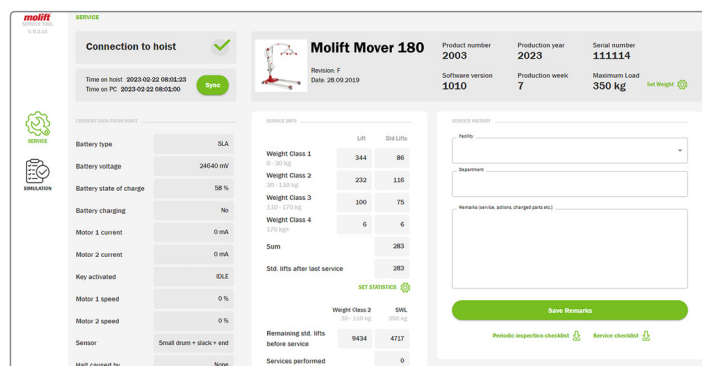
molift
SERVICE
v 5.0.10

Connection to hoist
Time on hoist 2023-02-22 08:01:23
Time on PC 2023-02-22 08:01:00
Sync

Molift Mover 180
Revision: F
Date: 28.09.2019

Product number
2003
Production year
2023
Serial number
111114
Software version
1010
Production week
7
Maximum Load
350 kg
Set Weight

SERVICE

SIMULATION

CURRENT DATA FROM HOIST

| | |
|---|---|
| Battery type | SLA |
| Battery voltage | 24640 mV |
| Battery state of charge | 58 % |
| Battery charging | No |
| Motor 1 current | 0 mA |
| Motor 2 current | 0 mA |
| Key activated | IDLE |
| Motor 1 speed | 0 % |
| Motor 2 speed | 0 % |
| Sensor | Small drum + slack + end |
| Halt caused by | None |

SERVICE INFO

| | Lift | Std Lifts |
|---|---|---|
| Weight Class 1 0 - 30 kg | 344 | 86 |
| Weight Class 2 30 - 110 kg | 232 | 116 |
| Weight Class 3 110 - 170 kg | 100 | 75 |
| Weight Class 4 170 kg+ | 6 | 6 |
| Sum | | 283 |
| Std. lifts after last service | | 283 |

SET STATISTICS

| | Weight Class 2 30 - 110 kg | SWL 350 kg |
|---|---|---|
| Remaining std. lifts before service | 9434 | 4717 |
| Services performed | | 0 |

SERVICE HISTORY
Facility
Department
Remarks (service, actions, changed parts etc)
Save Remarks
Periodic inspection checklist
Service checklist